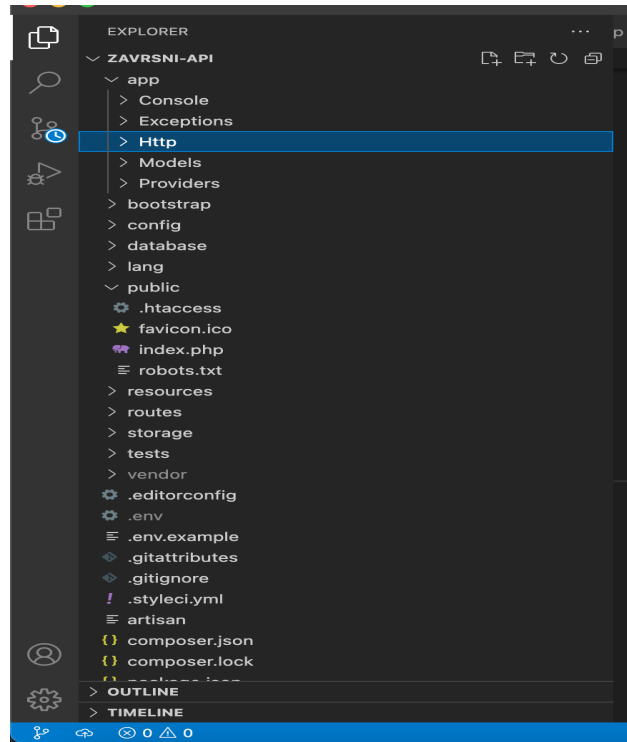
EXPLORER ···
ZAVRSNI-API
app
Console
Exceptions
Http
Models
Providers
bootstrap
config
database
lang
public
.htaccess
favicon.ico
index.php
robots.txt
resources
routes
storage
tests
vendor
.editorconfig
.env
.env.example
.gitattributes
.gitignore
.styleci.yml
artisan
composer.json
composer.lock
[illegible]
OUTLINE
TIMELINE
⊗ 0 ⚠ 0